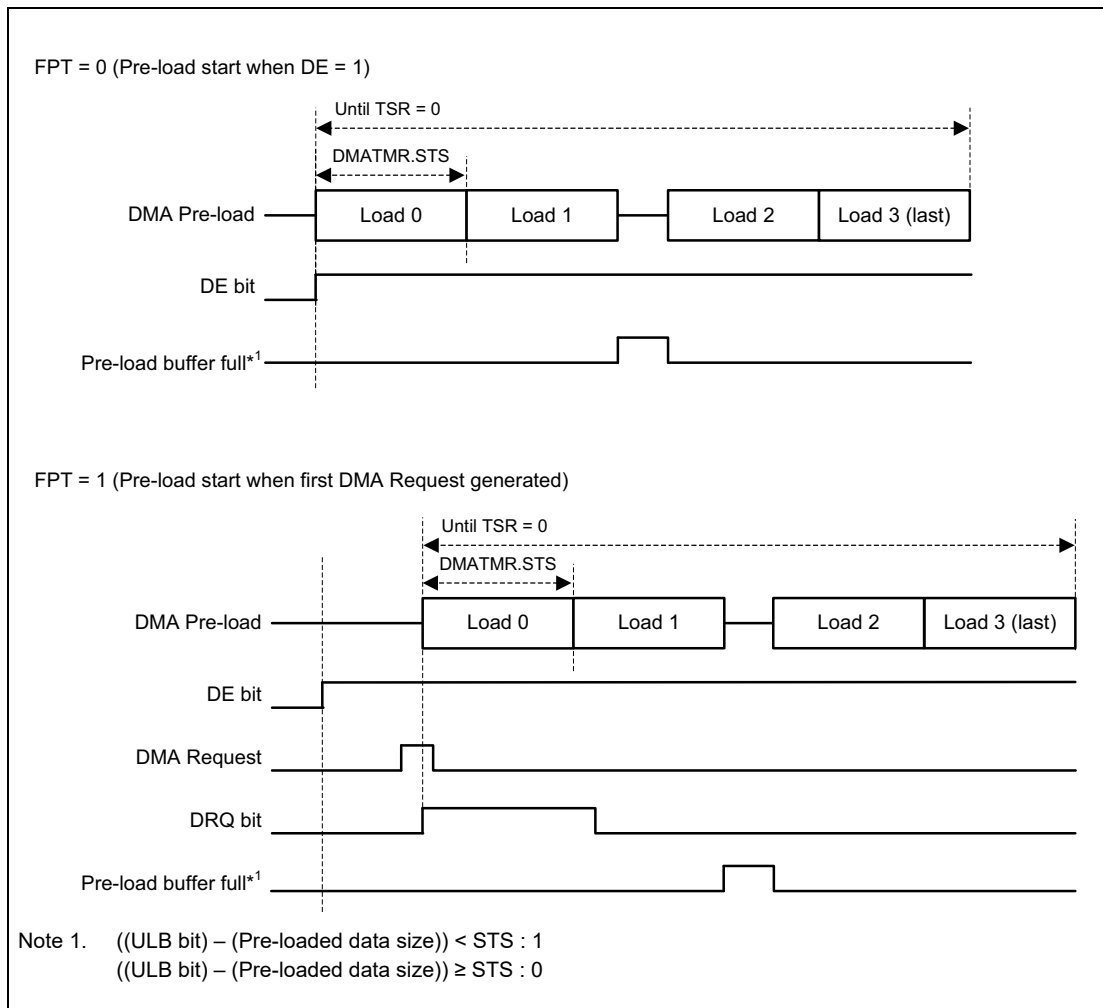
FPT = 0 (Pre-load start when DE = 1)

Until TSR = 0

DMATMR.STS

DMA Pre-load

Load 0

Load 1

Load 2

Load 3 (last)

DE bit

Pre-load buffer full*$^1$

FPT = 1 (Pre-load start when first DMA Request generated)

Until TSR = 0

DMATMR.STS

DMA Pre-load

Load 0

Load 1

Load 2

Load 3 (last)

DE bit

DMA Request

DRQ bit

Pre-load buffer full*$^1$

Note 1. ((ULB bit) – (Pre-loaded data size)) < STS : 1
((ULB bit) – (Pre-loaded data size)) ≥ STS : 0